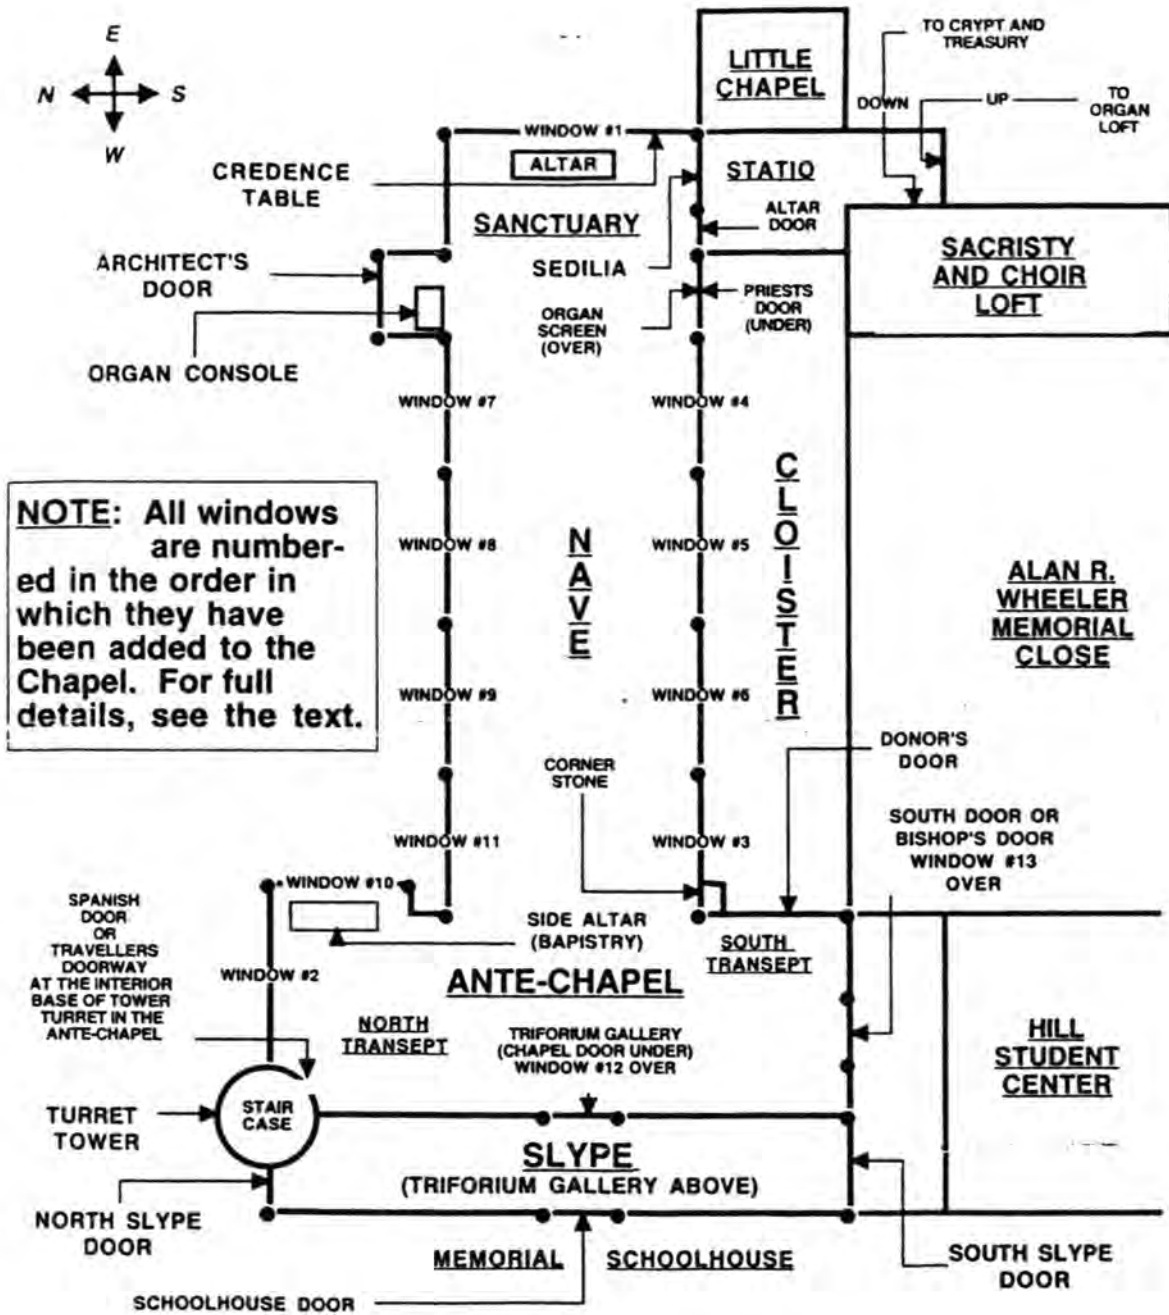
E
N
S
W

LITTLE CHAPEL

TO CRYPT AND TREASURY

DOWN

UP

TO ORGAN LOFT

WINDOW #1

ALTAR

CREDENCE TABLE

STATIO

ALTAR DOOR

SANCTUARY

SACRISTY AND CHOIR LOFT

ARCHITECT'S DOOR

SEDILIA

PRIESTS DOOR (UNDER)

ORGAN SCREEN (OVER)

ORGAN CONSOLE

WINDOW #7

WINDOW #4

NOTE: All windows are numbered in the order in which they have been added to the Chapel. For full details, see the text.

WINDOW #8

NAVE

WINDOW #5

CLOISTER

ALAN R. WHEELER MEMORIAL CLOSE

WINDOW #9

WINDOW #6

DONOR'S DOOR

CORNER STONE

SOUTH DOOR OR BISHOP'S DOOR WINDOW #13 OVER

WINDOW #11

WINDOW #3

WINDOW #10

SPANISH DOOR OR TRAVELLERS DOORWAY AT THE INTERIOR BASE OF TOWER TURRET IN THE ANTE-CHAPEL

SIDE ALTAR (BAPISTRY)

SOUTH TRANSEPT

WINDOW #2

ANTE-CHAPEL

NORTH TRANSEPT

TRIFORIUM GALLERY (CHAPEL DOOR UNDER) WINDOW #12 OVER

HILL STUDENT CENTER

TURRET TOWER

STAIR CASE

SLYPE (TRIFORIUM GALLERY ABOVE)

NORTH SLYPE DOOR

MEMORIAL

SCHOOLHOUSE

SOUTH SLYPE DOOR

SCHOOLHOUSE DOOR